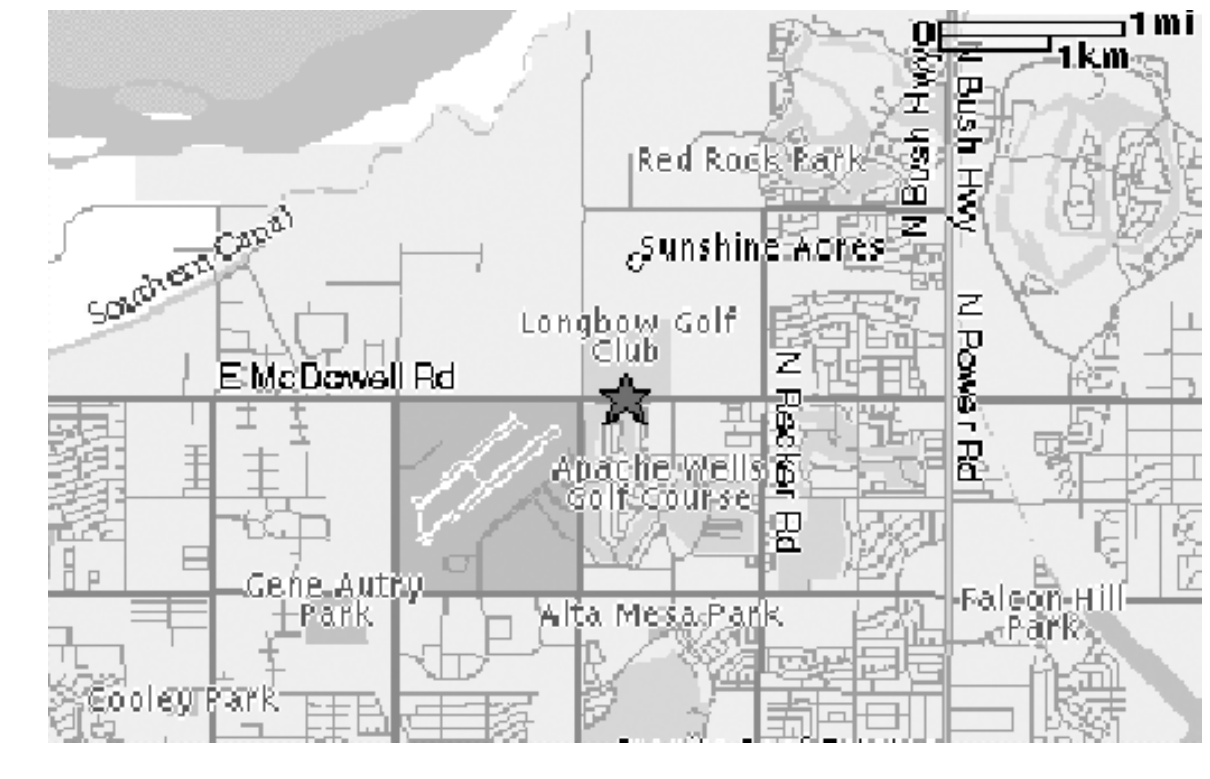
0
1 mi
1 km
N Bush Hwy
N Bush Hwy
Red Rock Park
Sunshine Acres
Southern Canal
Longbow Golf Club
E McDowell Rd
N Recker Rd
N Power Rd
Apache Wells Golf Course
Gene Autry Park
Alta Mesa Park
Falcon Hill Park
Cooley Park